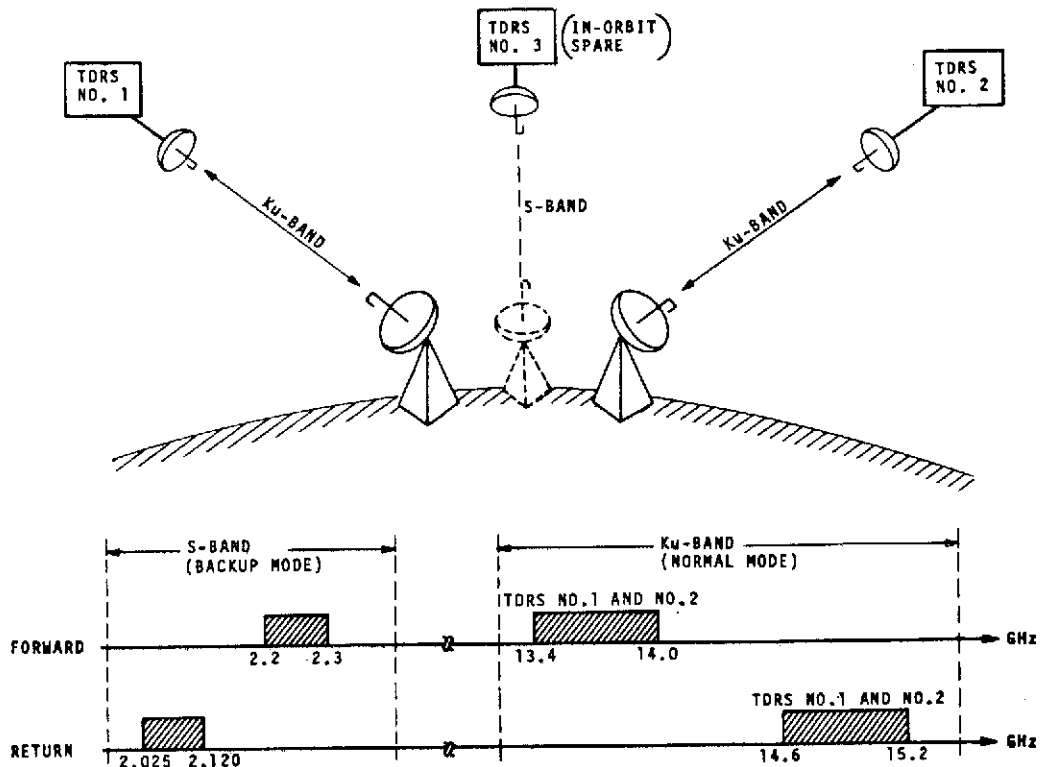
TDRS NO. 3 (IN-ORBIT SPARE)

TDRS NO. 1

TDRS NO. 2

S-BAND

Ku-BAND

Ku-BAND

S-BAND (BACKUP MODE)

Ku-BAND (NORMAL MODE)

TDRS NO.1 AND NO.2

FORWARD

2.2 2.3

13.4 14.0

GHz

TDRS NO.1 AND NO.2

RETURN

2.025 2.120

14.6 15.2

GHz